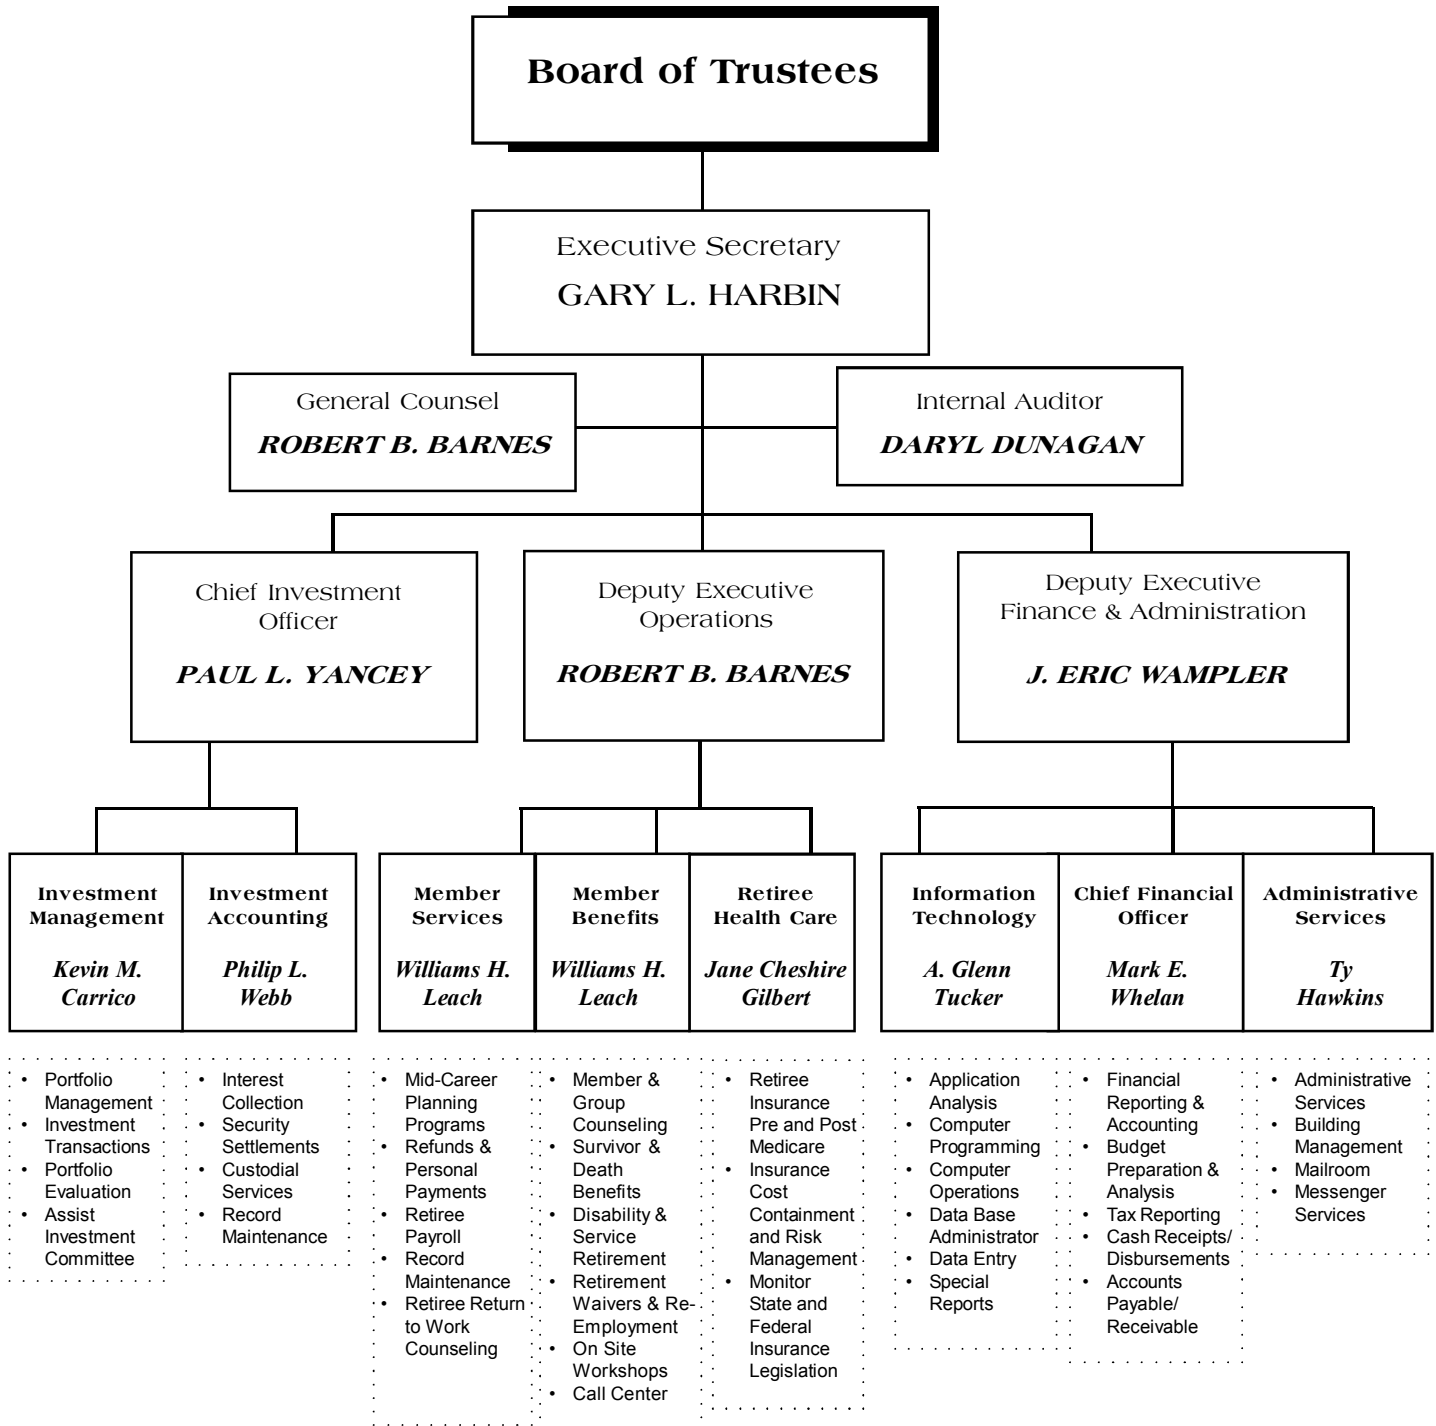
Board of Trustees

Executive Secretary
GARY L. HARBIN

General Counsel
ROBERT B. BARNES

Internal Auditor
DARYL DUNAGAN

Chief Investment Officer
PAUL L. YANCEY

Deputy Executive Operations
ROBERT B. BARNES

Deputy Executive Finance & Administration
J. ERIC WAMPLER

Investment Management
Kevin M. Carrico

Investment Accounting
Philip L. Webb

Member Services
Williams H. Leach

Member Benefits
Williams H. Leach

Retiree Health Care
Jane Cheshire Gilbert

Information Technology
A. Glenn Tucker

Chief Financial Officer
Mark E. Whelan

Administrative Services
Ty Hawkins

• Portfolio Management
• Investment Transactions
• Portfolio Evaluation
• Assist Investment Committee

• Interest Collection
• Security Settlements
• Custodial Services
• Record Maintenance

• Mid-Career Planning Programs
• Refunds & Personal Payments
• Retiree Payroll
• Record Maintenance
• Retiree Return to Work Counseling

• Member & Group Counseling
• Survivor & Death Benefits
• Disability & Service Retirement
• Retirement Waivers & Re-Employment
• On Site Workshops
• Call Center

• Retiree Insurance Pre and Post Medicare
• Insurance Cost Containment and Risk Management
• Monitor State and Federal Insurance Legislation

• Application Analysis
• Computer Programming
• Computer Operations
• Data Base Administrator
• Data Entry
• Special Reports

• Financial Reporting & Accounting
• Budget Preparation & Analysis
• Tax Reporting
• Cash Receipts/ Disbursements
• Accounts Payable/ Receivable

• Administrative Services
• Building Management
• Mailroom
• Messenger Services